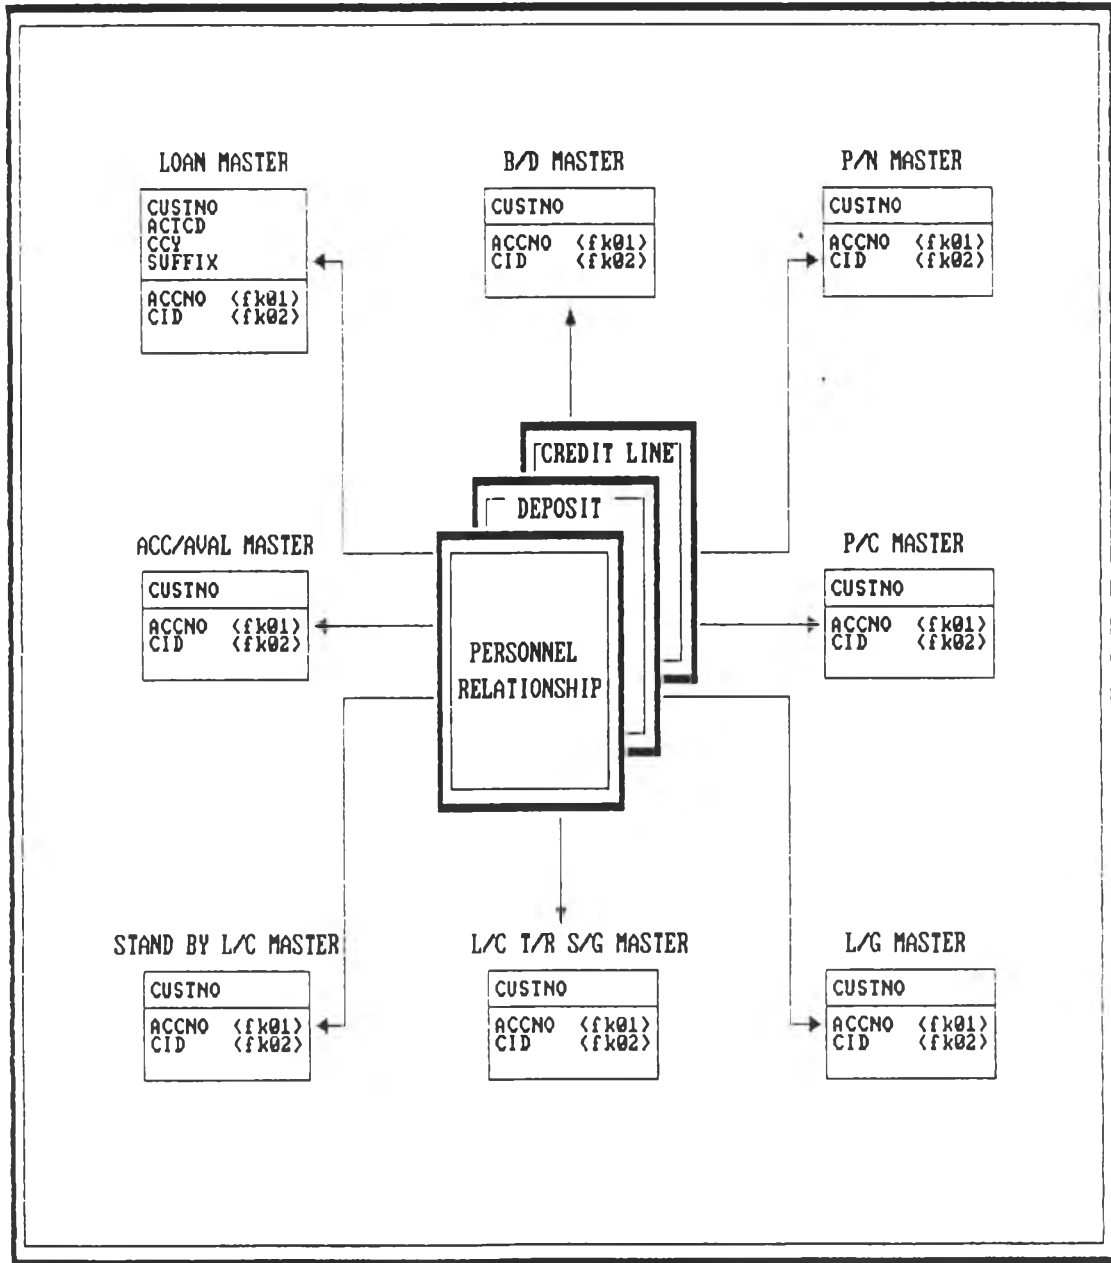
LOAN MASTER

CUSTNO
ACTCD
CCY
SUFFIX

ACCNO (fk01)
CID (fk02)

B/D MASTER

CUSTNO

ACCNO (fk01)
CID (fk02)

P/N MASTER

CUSTNO

ACCNO (fk01)
CID (fk02)

CREDIT LINE

DEPOSIT

PERSONNEL RELATIONSHIP

ACC/AVAL MASTER

CUSTNO

ACCNO (fk01)
CID (fk02)

P/C MASTER

CUSTNO

ACCNO (fk01)
CID (fk02)

STAND BY L/C MASTER

CUSTNO

ACCNO (fk01)
CID (fk02)

L/C T/R S/G MASTER

CUSTNO

ACCNO (fk01)
CID (fk02)

L/G MASTER

CUSTNO

ACCNO (fk01)
CID (fk02)